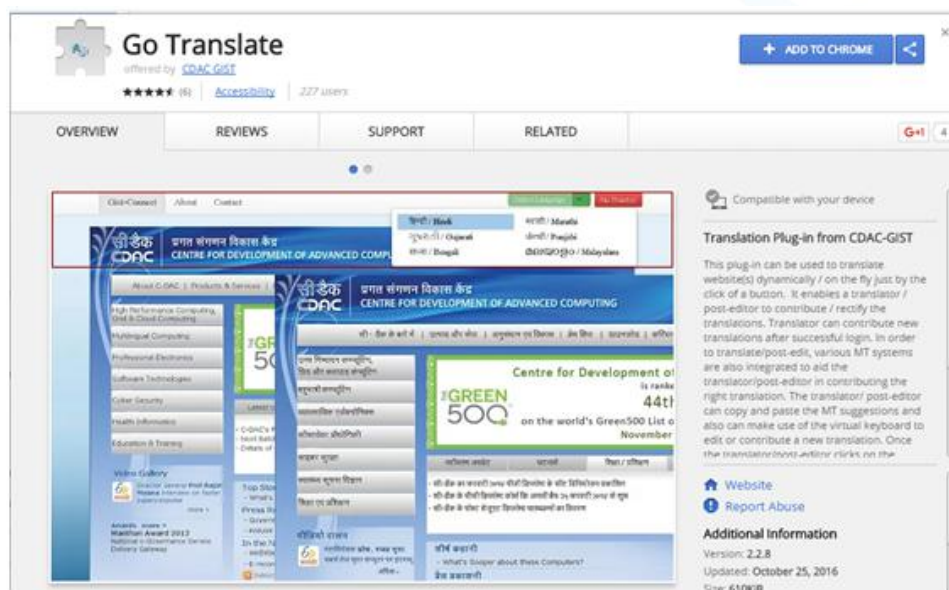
Go Translate
offered by CDAC GIST
★★★★★ (6) | Accessibility | 227 users

+ ADD TO CHROME

OVERVIEW | REVIEWS | SUPPORT | RELATED

G+1 4

Gist-Connect About Contact

हिन्दी / Hindi
ગુજરાતી / Gujarati
বাংলা / Bengali
मराठी / Marathi
ਪੰਜਾਬੀ / Punjabi
മലയാളം / Malayalam

सीडैक CDAC प्रगत संगणन विकास केंद्र CENTRE FOR DEVELOPMENT OF ADVANCED COMPUTING

About C-DAC | Products & Services |

High Performance Computing, Grid & Cloud Computing
Multilingual Computing
Professional Electronics
Software Technologies
Cyber Security
Health Informatics
Education & Training

Video Gallery

Awards
Manthan Award 2013

Centre for Development of
44th
GREEN 500
on the world's Green500 List o
November

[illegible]

Compatible with your device

Translation Plug-in from CDAC-GIST

This plug-in can be used to translate website(s) dynamically / on the fly just by the click of a button. It enables a translator / post-editor to contribute / rectify the translations. Translator can contribute new translations after successful login. In order to translate/post-edit, various MT systems are also integrated to aid the translator/post-editor in contributing the right translation. The translator/ post-editor can copy and paste the MT suggestions and also can make use of the virtual keyboard to edit or contribute a new translation. Once the translator/post-editor clicks on the

Website
Report Abuse

Additional Information
Version: 2.2.8
Updated: October 25, 2016
Size: 610KB